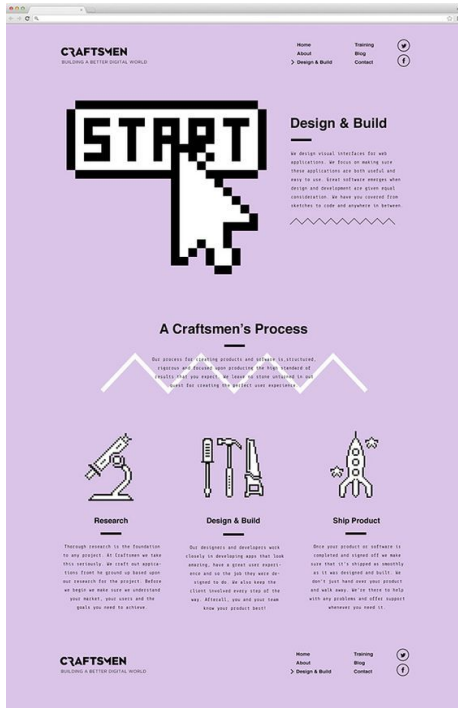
CRAFTSMEN
BUILDING A BETTER DIGITAL WORLD

Home
About
> Design & Build

Training
Blog
Contact

START

Design & Build

We design visual interfaces for web applications. We focus on making sure these applications are both useful and easy to use. Great software emerges when design and development are given equal consideration. We have you covered from sketches to code and anywhere in between.

A Craftsmen's Process

Our process for creating products and software is structured, rigorous and focused upon producing the high standard of results that you expect. We leave no stone unturned in our quest for creating the perfect user experience.

Research

Thorough research is the foundation to any project. At Craftsmen we take this seriously. We craft out applications from the ground up based upon our research for the project. Before we begin we make sure we understand your market, your users and the goals you need to achieve.

Design & Build

Our designers and developers work closely in developing apps that look amazing, have a great user experience and do the job they were designed to do. We also keep the client involved every step of the way. Afterall, you and your team know your product best!

Ship Product

Once your product or software is completed and signed off we make sure that it's shipped as smoothly as it was designed and built. We don't just hand over your product and walk away. We're there to help with any problems and offer support whenever you need it.

CRAFTSMEN
BUILDING A BETTER DIGITAL WORLD

Home
About
> Design & Build

Training
Blog
Contact